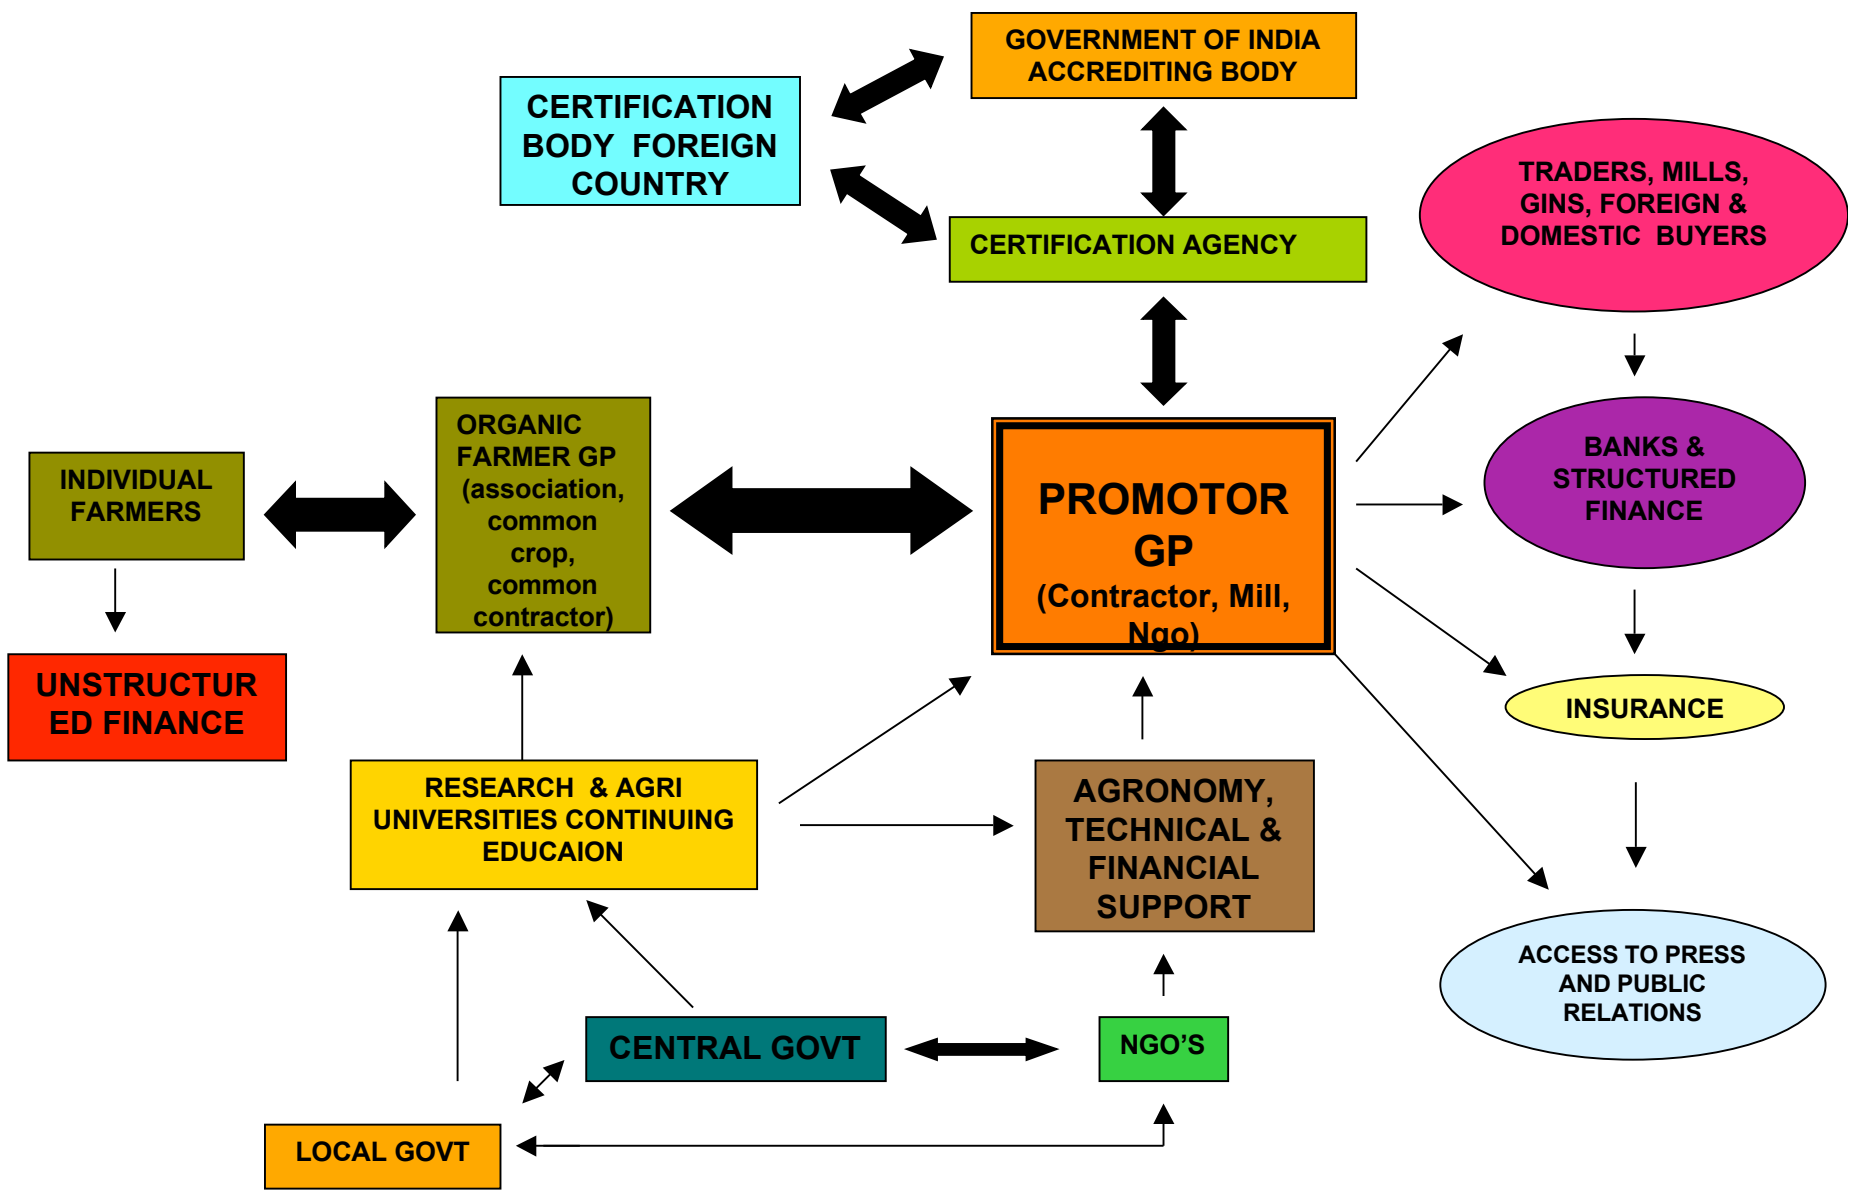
GOVERNMENT OF INDIA ACCREDITING BODY

CERTIFICATION BODY FOREIGN COUNTRY

CERTIFICATION AGENCY

TRADERS, MILLS, GINS, FOREIGN & DOMESTIC BUYERS

INDIVIDUAL FARMERS

ORGANIC FARMER GP (association, common crop, common contractor)

PROMOTOR GP (Contractor, Mill, Ngo)

BANKS & STRUCTURED FINANCE

UNSTRUCTURED FINANCE

INSURANCE

RESEARCH & AGRI UNIVERSITIES CONTINUING EDUCAION

AGRONOMY, TECHNICAL & FINANCIAL SUPPORT

ACCESS TO PRESS AND PUBLIC RELATIONS

CENTRAL GOVT

NGO'S

LOCAL GOVT